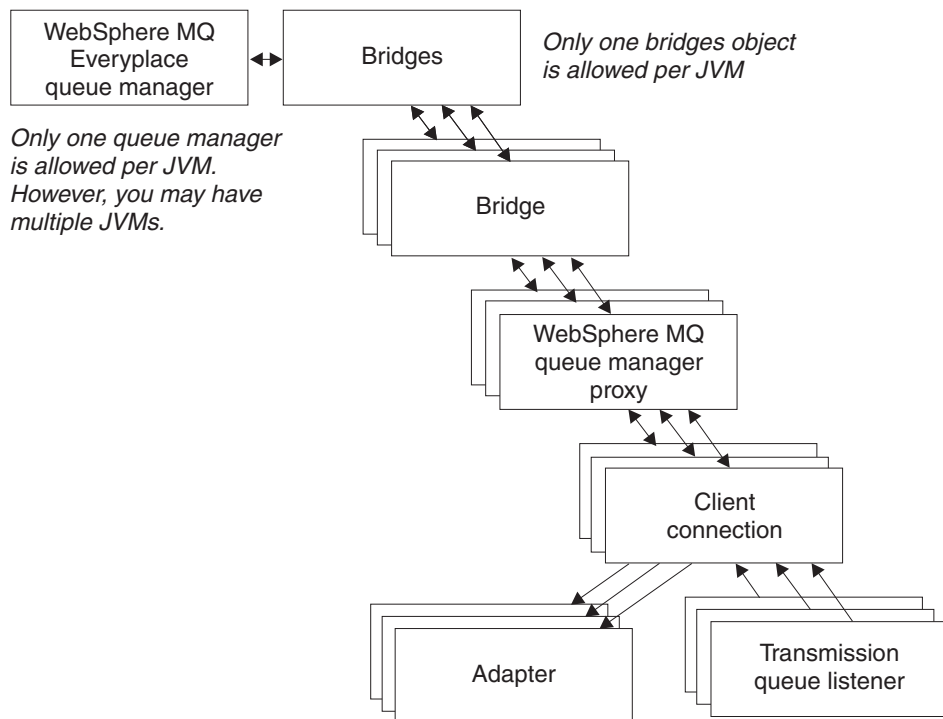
WebSphere MQ Everyplace queue manager

Bridges

Only one bridges object is allowed per JVM

Only one queue manager is allowed per JVM. However, you may have multiple JVMs.

Bridge

WebSphere MQ queue manager proxy

Client connection

Adapter

Transmission queue listener